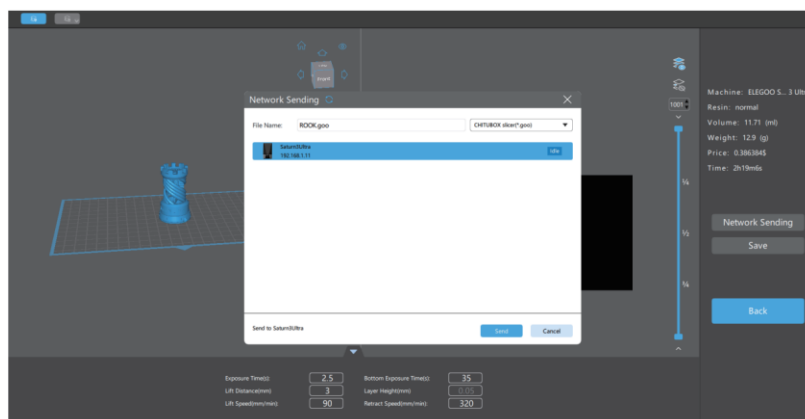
Machine: ELEGOO S... 3 Ult
Resin: normal
Volume: 11.71 (ml)
Weight: 12.9 (g)
Price: 0.386384$
Time: 2h19m6s

Network Sending
File Name: ROOK.goo
CHITUBOX slicer(*.goo)
Saturn3Ultra
192.168.1.11
Idle
Send to Saturn3Ultra
Send
Cancel

1001

Network Sending
Save
Back

| Exposure Time(s) | 2.5 | Bottom Exposure Time(s) | 35 |
|---|---|---|---|
| Lift Distance(mm) | 3 | Layer Height(mm) | 0.05 |
| Lift Speed(mm/min) | 90 | Retract Speed(mm/min) | 320 |